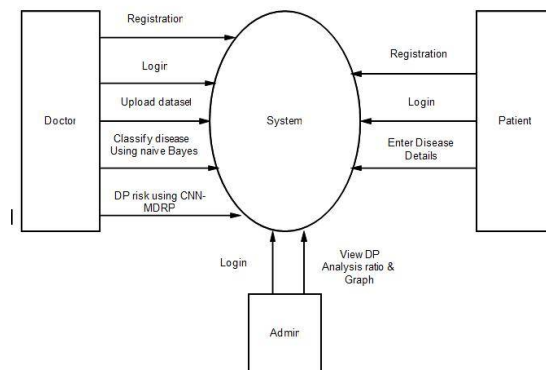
Doctor

Registration

Login

Upload dataset

Classify disease Using naive Bayes

DP risk using CNN-MDRP

System

Registration

Login

Enter Disease Details

Patient

Login

View DP Analysis ratio & Graph

Admin